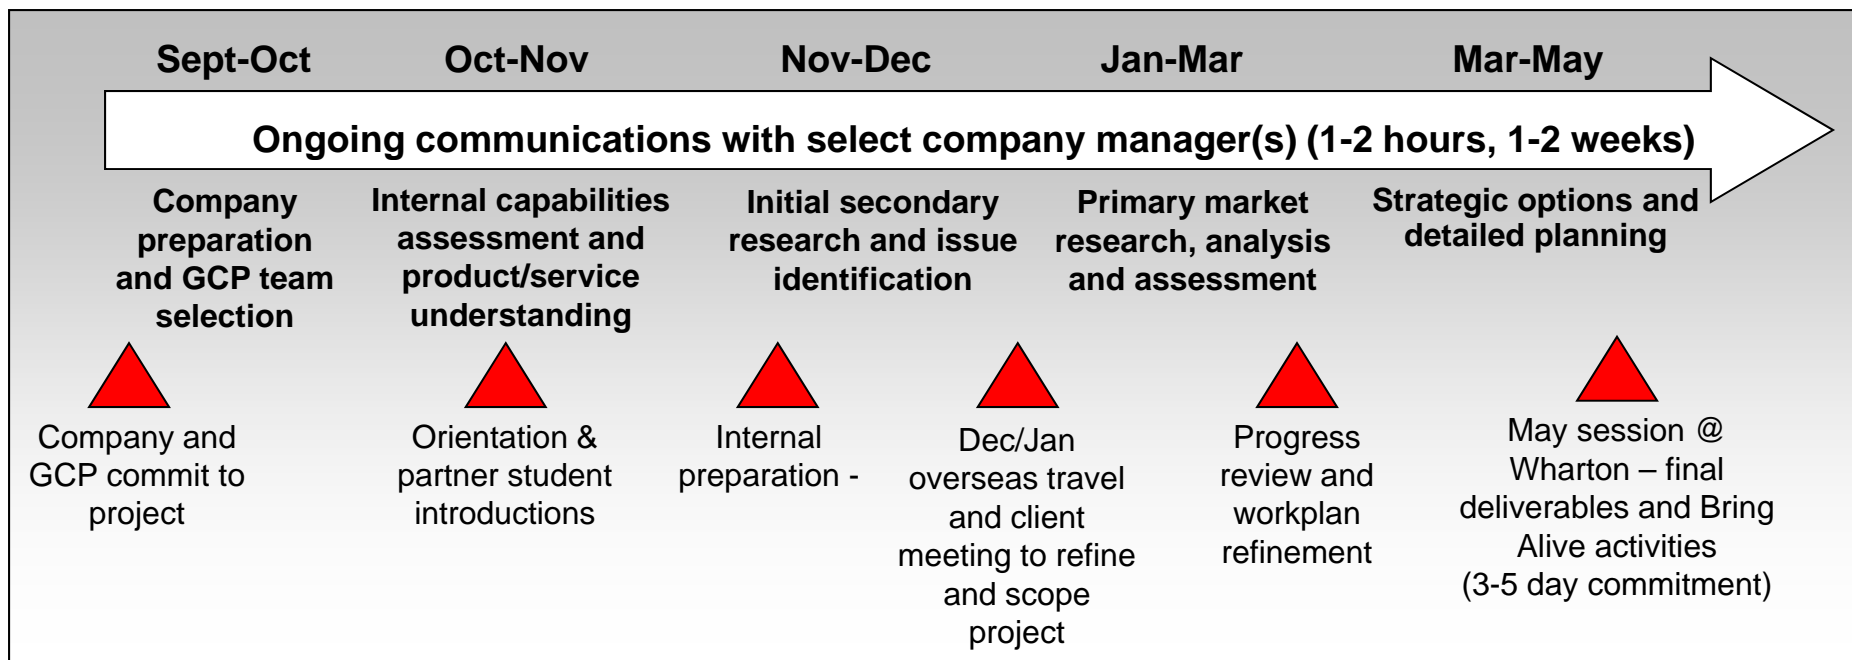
Sept-Oct

Oct-Nov

Nov-Dec

Jan-Mar

Mar-May

Ongoing communications with select company manager(s) (1-2 hours, 1-2 weeks)

Company preparation and GCP team selection

Internal capabilities assessment and product/service understanding

Initial secondary research and issue identification

Primary market research, analysis and assessment

Strategic options and detailed planning

Company and GCP commit to project

Orientation & partner student introductions

Internal preparation -

Dec/Jan overseas travel and client meeting to refine and scope project

Progress review and workplan refinement

May session @ Wharton – final deliverables and Bring Alive activities (3-5 day commitment)